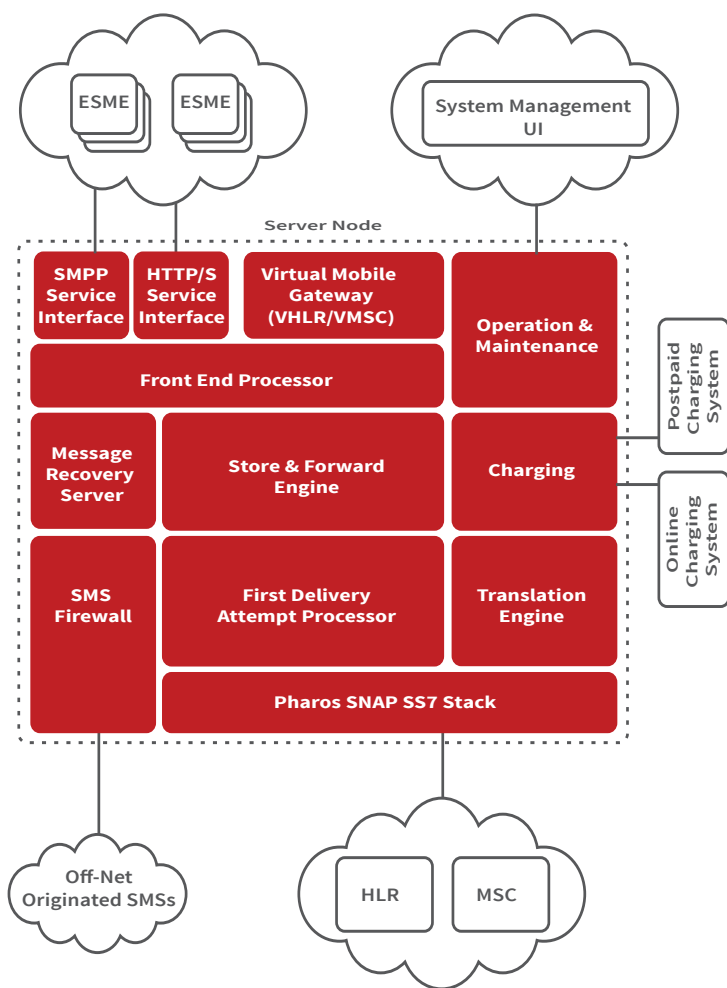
ESME

ESME

System Management UI

Server Node

SMPP Service Interface

HTTP/S Service Interface

Virtual Mobile Gateway (VHLR/VMSC)

Operation & Maintenance

Front End Processor

Postpaid Charging System

Message Recovery Server

Store & Forward Engine

Charging

Online Charging System

SMS Firewall

First Delivery Attempt Processor

Translation Engine

Pharos SNAP SS7 Stack

Off-Net Originated SMSs

HLR

MSC